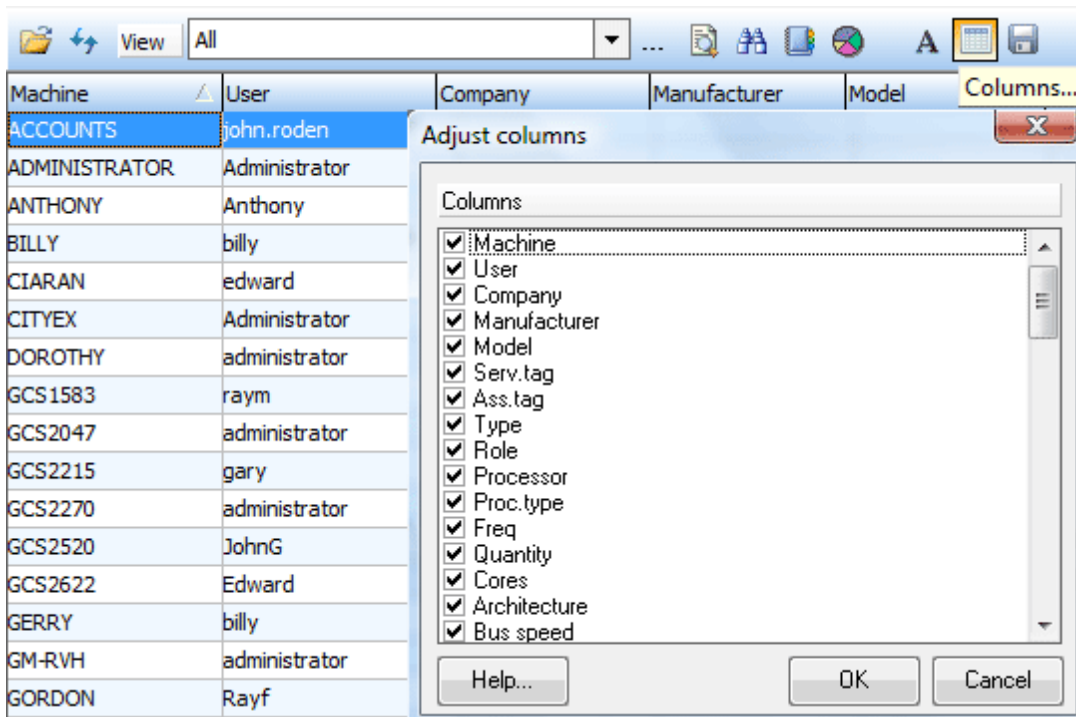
View All ...

Columns...

| Machine | User | Company | Manufacturer | Model |
|---|---|---|---|---|
| ACCOUNTS | john.roden | | | |
| ADMINISTRATOR | Administrator | | | |
| ANTHONY | Anthony | | | |
| BILLY | billy | | | |
| CIARAN | edward | | | |
| CITYEX | Administrator | | | |
| DOROTHY | administrator | | | |
| GCS1583 | raym | | | |
| GCS2047 | administrator | | | |
| GCS2215 | gary | | | |
| GCS2270 | administrator | | | |
| GCS2520 | JohnG | | | |
| GCS2622 | Edward | | | |
| GERRY | billy | | | |
| GM-RVH | administrator | | | |
| GORDON | Rayf | | | |

Adjust columns

Columns

Machine
User
Company
Manufacturer
Model
Serv.tag
Ass.tag
Type
Role
Processor
Proc.type
Freq
Quantity
Cores
Architecture
Bus speed

Help... OK Cancel